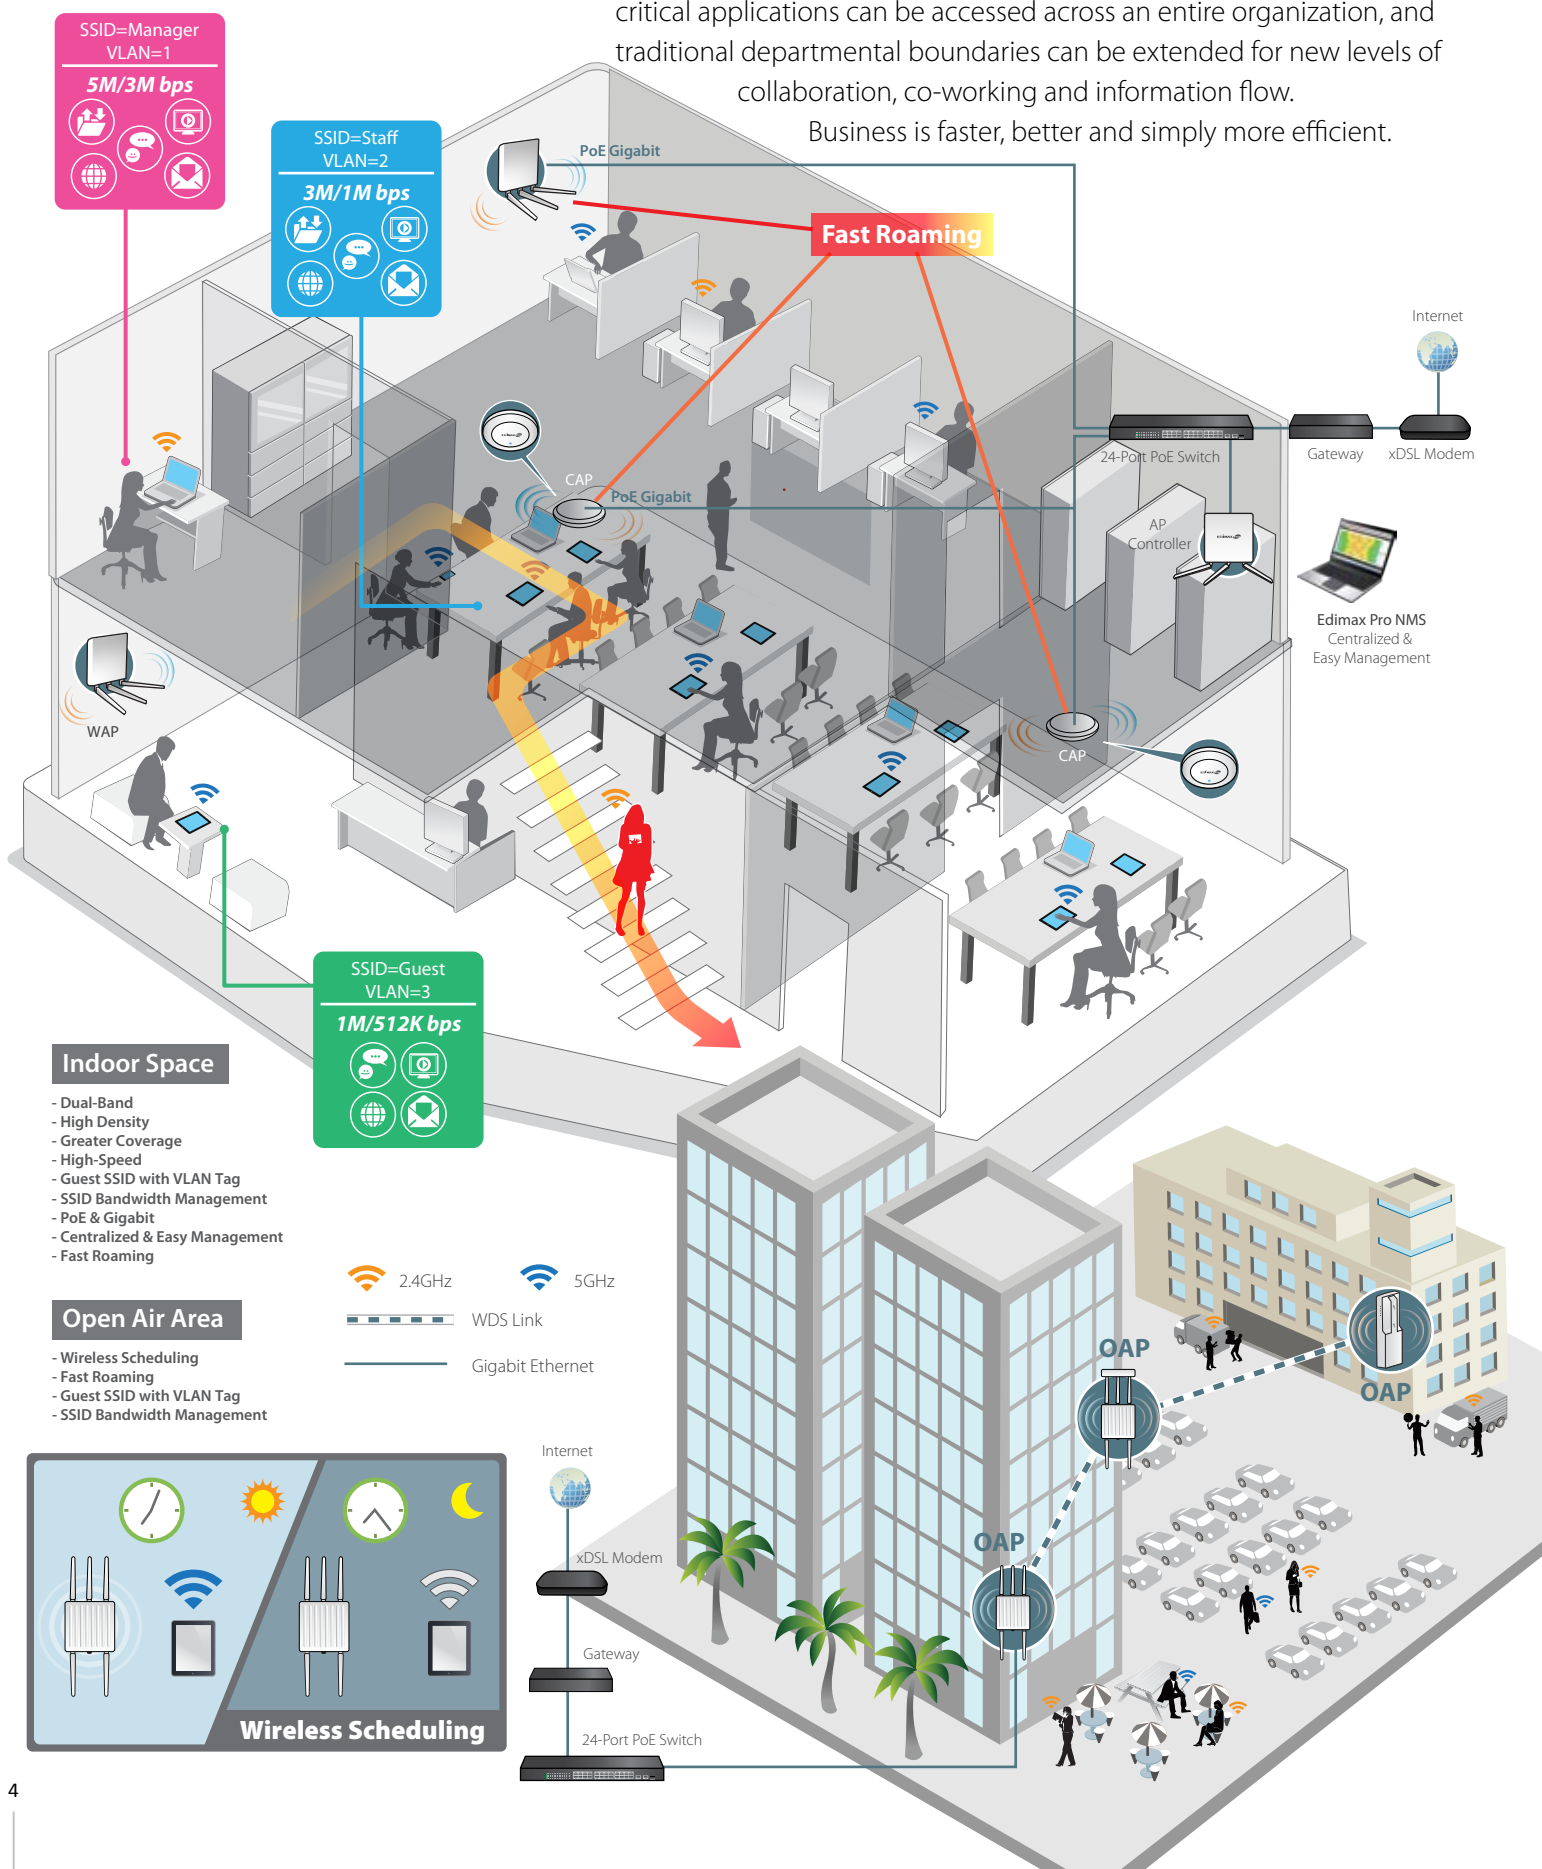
critical applications can be accessed across an entire organization, and traditional departmental boundaries can be extended for new levels of collaboration, co-working and information flow.

Business is faster, better and simply more efficient.

SSID=Manager
VLAN=1
5M/3M bps

SSID=Staff
VLAN=2
3M/1M bps

PoE Gigabit

Fast Roaming

Internet

CAP

PoE Gigabit

24-Port PoE Switch

Gateway

xDSL Modem

AP Controller

Edimax Pro NMS
Centralized & Easy Management

WAP

CAP

SSID=Guest
VLAN=3
1M/512K bps

Indoor Space

- Dual-Band
- High Density
- Greater Coverage
- High-Speed
- Guest SSID with VLAN Tag
- SSID Bandwidth Management
- PoE & Gigabit
- Centralized & Easy Management
- Fast Roaming

2.4GHz

5GHz

WDS Link

Gigabit Ethernet

Open Air Area

- Wireless Scheduling
- Fast Roaming
- Guest SSID with VLAN Tag
- SSID Bandwidth Management

Internet

xDSL Modem

Gateway

24-Port PoE Switch

OAP

OAP

OAP

Wireless Scheduling

4